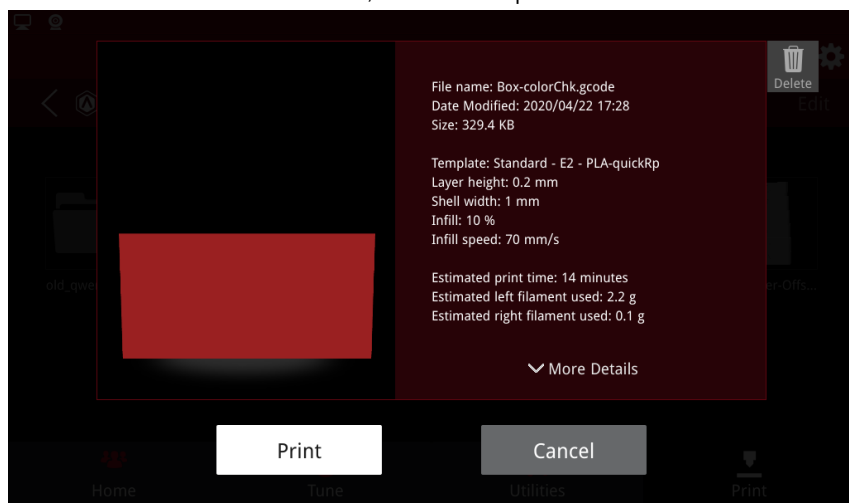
Delete

Edit

old_qwe

er-Offs...

File name: Box-colorChk.gcode
Date Modified: 2020/04/22 17:28
Size: 329.4 KB

Template: Standard - E2 - PLA-quickRp
Layer height: 0.2 mm
Shell width: 1 mm
Infill: 10 %
Infill speed: 70 mm/s

Estimated print time: 14 minutes
Estimated left filament used: 2.2 g
Estimated right filament used: 0.1 g

More Details

Print

Cancel

Home

Tune

Utilities

Print